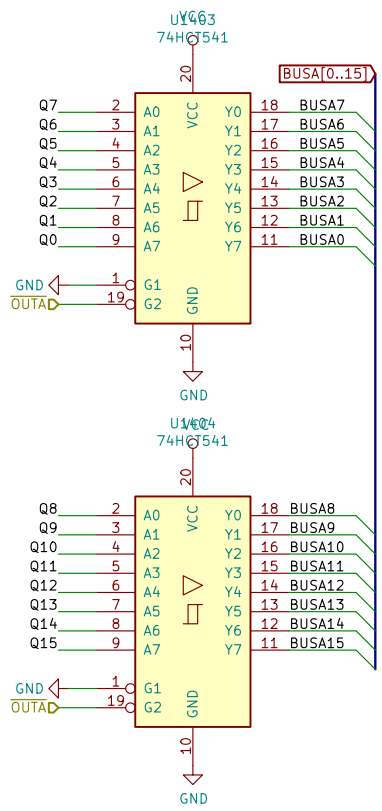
VCC
U1403
74HCT541

BUSA[0..15]

20
VCC

Q7 2 A0
Q6 3 A1
Q5 4 A2
Q4 5 A3
Q3 6 A4
Q2 7 A5
Q1 8 A6
Q0 9 A7

Y0 18 BUSA7
Y1 17 BUSA6
Y2 16 BUSA5
Y3 15 BUSA4
Y4 14 BUSA3
Y5 13 BUSA2
Y6 12 BUSA1
Y7 11 BUSA0

GND 1 G1
OUTA 19 G2

GND
10
GND

VCC
U1404
74HCT541

20
VCC

Q8 2 A0
Q9 3 A1
Q10 4 A2
Q11 5 A3
Q12 6 A4
Q13 7 A5
Q14 8 A6
Q15 9 A7

Y0 18 BUSA8
Y1 17 BUSA9
Y2 16 BUSA10
Y3 15 BUSA11
Y4 14 BUSA12
Y5 13 BUSA13
Y6 12 BUSA14
Y7 11 BUSA15

GND 1 G1
OUTA 19 G2

GND
10
GND